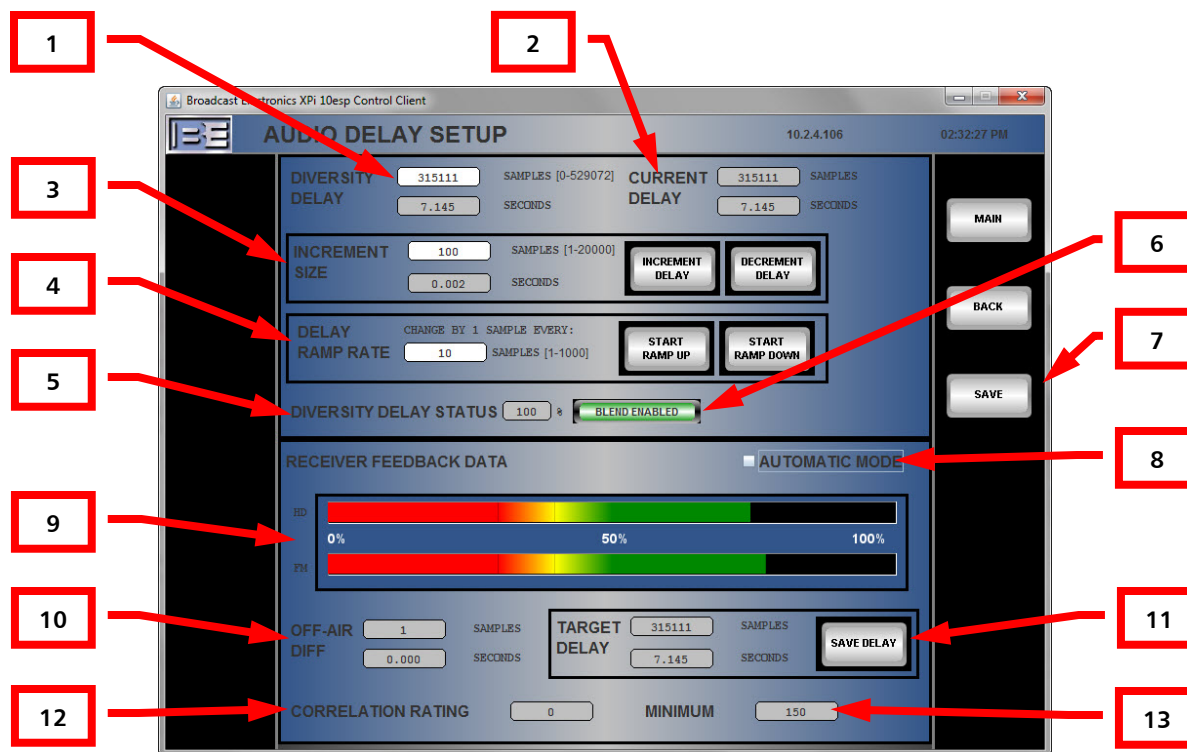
1

2

Broadcast Electronics XPi 10esp Control Client

BE AUDIO DELAY SETUP 10.2.4.106 02:32:27 PM

3

DIVERSITY DELAY 315111 SAMPLES [0-529072] 7.145 SECONDS

CURRENT DELAY 315111 SAMPLES 7.145 SECONDS

MAIN

INCREMENT SIZE 100 SAMPLES [1-20000] 0.002 SECONDS

INCREMENT DELAY

DECREMENT DELAY

6

4

DELAY RAMP RATE CHANGE BY 1 SAMPLE EVERY: 10 SAMPLES [1-1000]

START RAMP UP

START RAMP DOWN

BACK

7

5

DIVERSITY DELAY STATUS 100 % BLEND ENABLED

SAVE

RECEIVER FEEDBACK DATA

AUTOMATIC MODE

8

9

HD

0% 50% 100%

FM

10

OFF-AIR DIFF 1 SAMPLES 0.000 SECONDS

TARGET DELAY 315111 SAMPLES 7.145 SECONDS

SAVE DELAY

11

12

CORRELATION RATING 0 MINIMUM 150

13